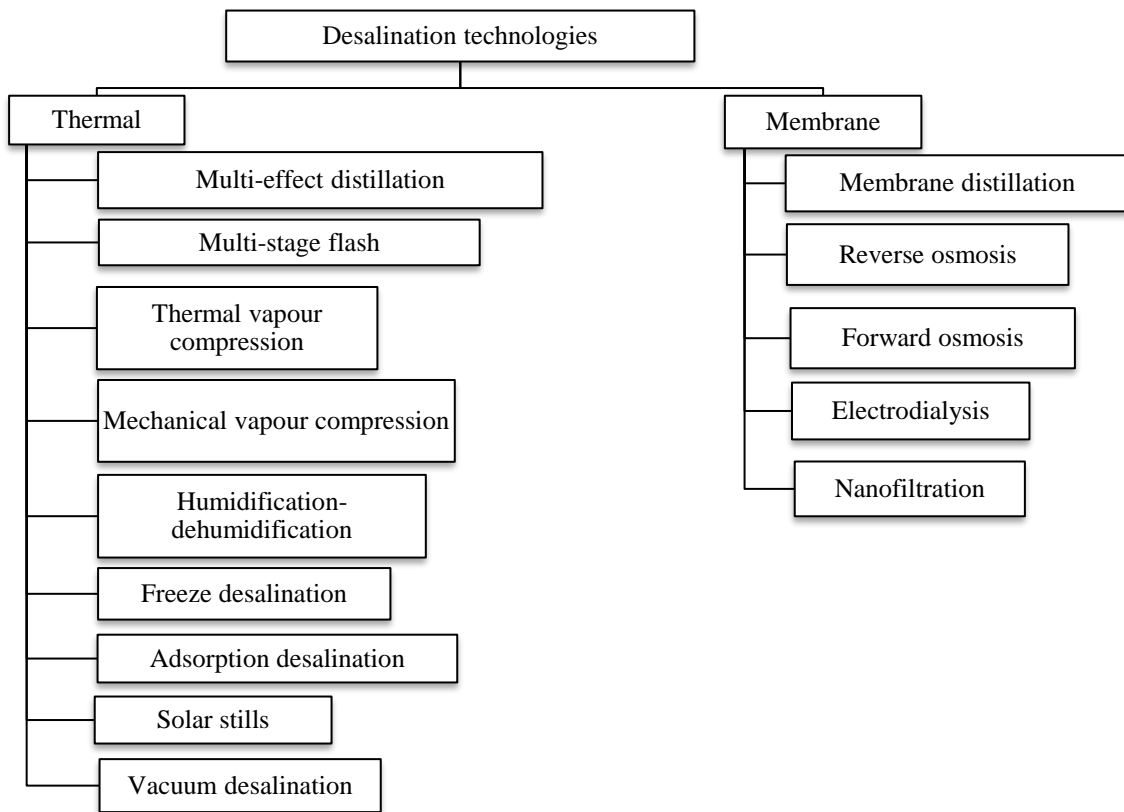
Desalination technologies

Thermal

Multi-effect distillation

Multi-stage flash

Thermal vapour compression

Mechanical vapour compression

Humidification-dehumidification

Freeze desalination

Adsorption desalination

Solar stills

Vacuum desalination

Membrane

Membrane distillation

Reverse osmosis

Forward osmosis

Electrodialysis

Nanofiltration